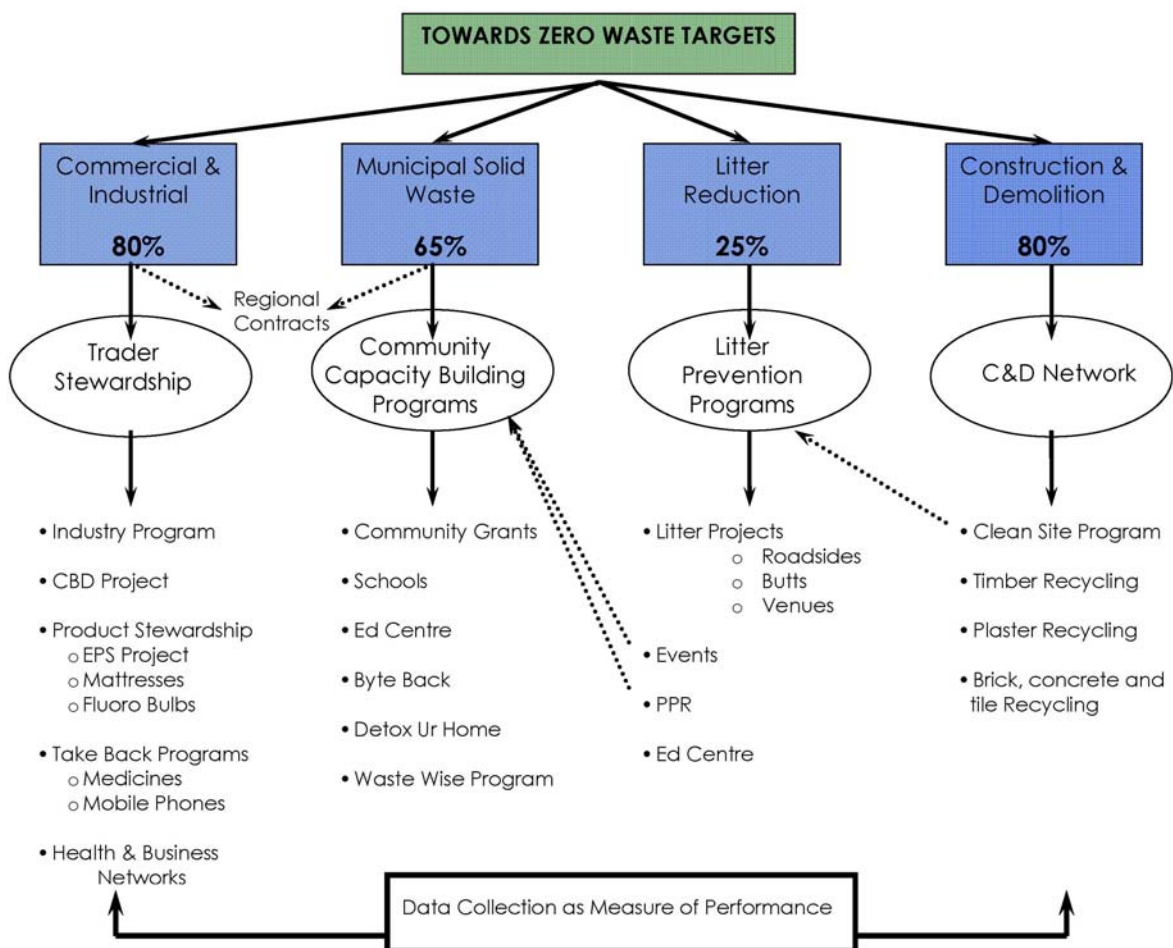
TOWARDS ZERO WASTE TARGETS

Commercial & Industrial
80%

Municipal Solid Waste
65%

Litter Reduction
25%

Construction & Demolition
80%

Regional Contracts

Trader Stewardship

Community Capacity Building Programs

Litter Prevention Programs

C&D Network

• Industry Program
• CBD Project
• Product Stewardship
o EPS Project
o Mattresses
o Fluoro Bulbs
• Take Back Programs
o Medicines
o Mobile Phones
• Health & Business Networks

• Community Grants
• Schools
• Ed Centre
• Byte Back
• Detox Ur Home
• Waste Wise Program

• Litter Projects
o Roadsides
o Butts
o Venues
• Events
• PPR
• Ed Centre

• Clean Site Program
• Timber Recycling
• Plaster Recycling
• Brick, concrete and tile Recycling

Data Collection as Measure of Performance